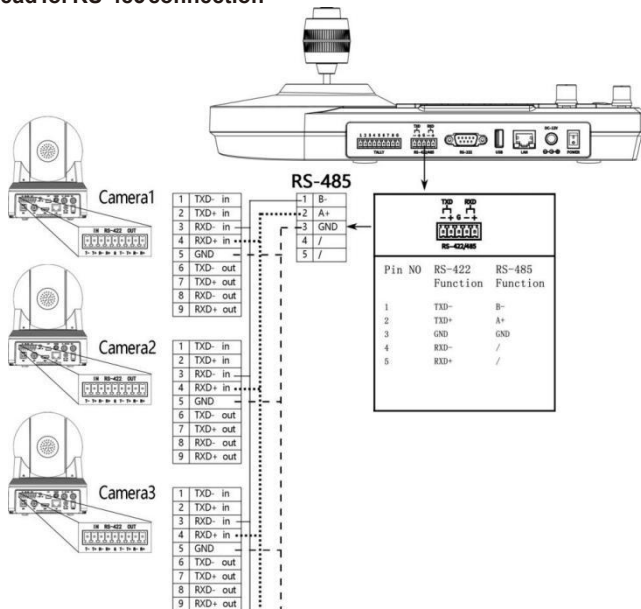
Lead for RS-485 connection

TALLY  TXD RXD  RS-422/485  RS-232  USB  LAN  DC-12V  POWER

Camera1

IN RS-422 OUT

| 1 | TXD- in |
|---|---|
| 2 | TXD+ in |
| 3 | RXD- in |
| 4 | RXD+ in |
| 5 | GND |
| 6 | TXD- out |
| 7 | TXD+ out |
| 8 | RXD- out |
| 9 | RXD+ out |

RS-485

| 1 | B- |
|---|---|
| 2 | A+ |
| 3 | GND |
| 4 | / |
| 5 | / |

TXD RXD
RS-422/485

| Pin NO | RS-422 Function | RS-485 Function |
|---|---|---|
| 1 | TXD- | B- |
| 2 | TXD+ | A+ |
| 3 | GND | GND |
| 4 | RXD- | / |
| 5 | RXD+ | / |

Camera2

| 1 | TXD- in |
|---|---|
| 2 | TXD+ in |
| 3 | RXD- in |
| 4 | RXD+ in |
| 5 | GND |
| 6 | TXD- out |
| 7 | TXD+ out |
| 8 | RXD- out |
| 9 | RXD+ out |

Camera3

IN RS-422 OUT

| 1 | TXD- in |
|---|---|
| 2 | TXD+ in |
| 3 | RXD- in |
| 4 | RXD+ in |
| 5 | GND |
| 6 | TXD- out |
| 7 | TXD+ out |
| 8 | RXD- out |
| 9 | RXD+ out |